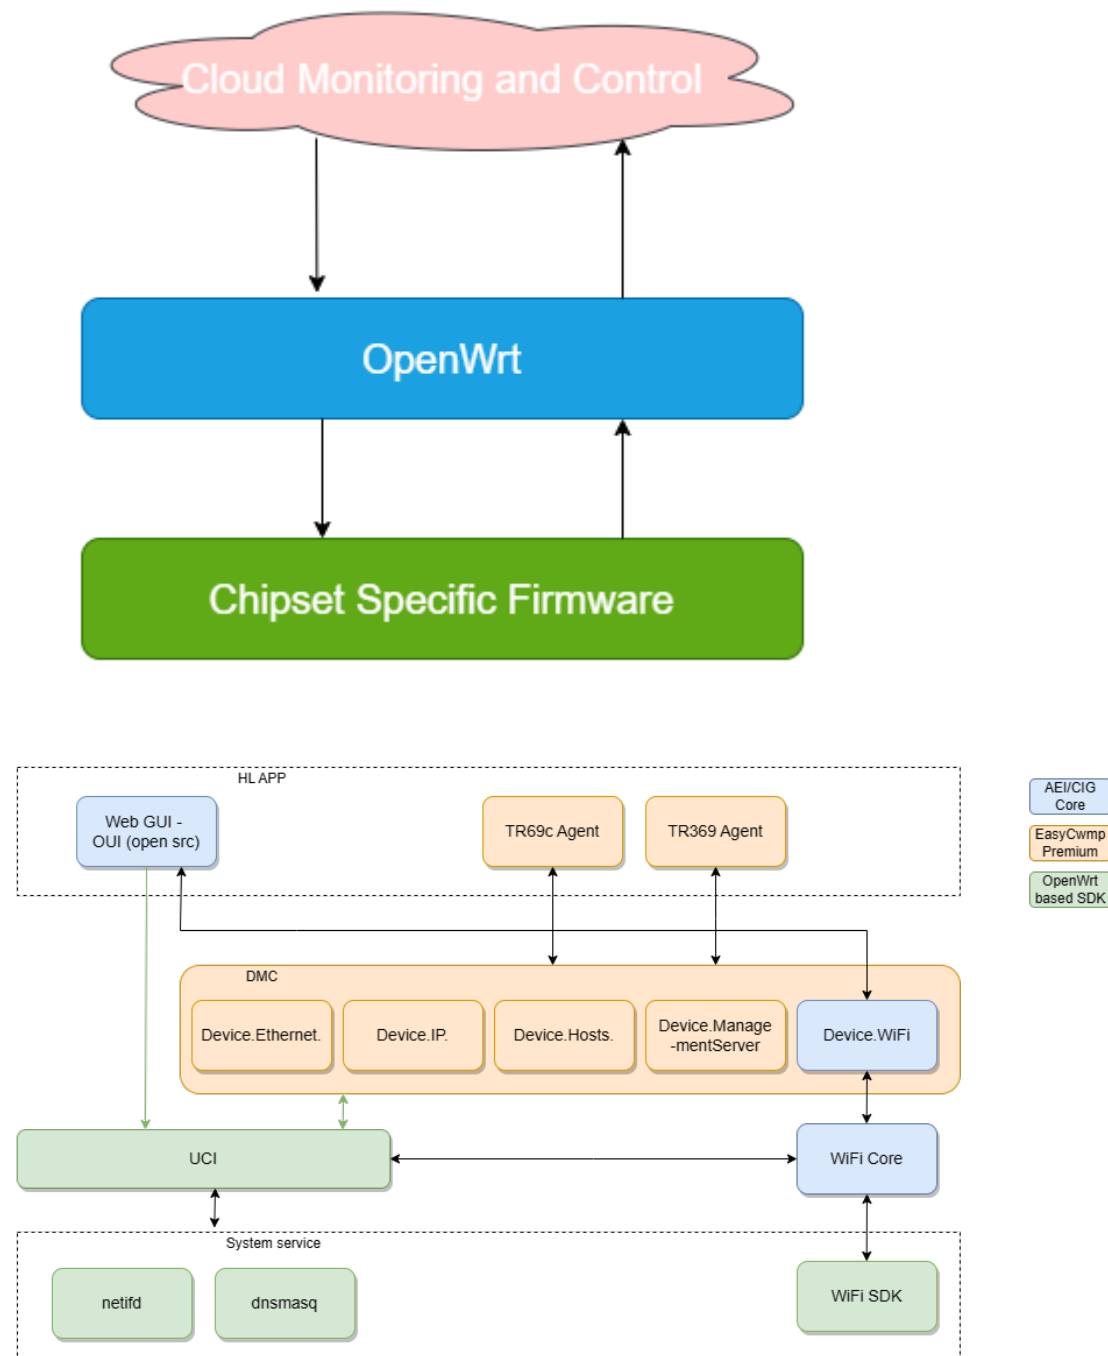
Cloud Monitoring and Control

OpenWrt

Chipset Specific Firmware

HL APP

Web GUI - OUI (open src)

TR69c Agent

TR369 Agent

AEI/CIG Core

EasyCwmp Premium

OpenWrt based SDK

DMC

Device.Ethernet.

Device.IP.

Device.Hosts.

Device.Manage -mentServer

Device.WiFi

UCI

WiFi Core

System service

netifd

dnsmasq

WiFi SDK